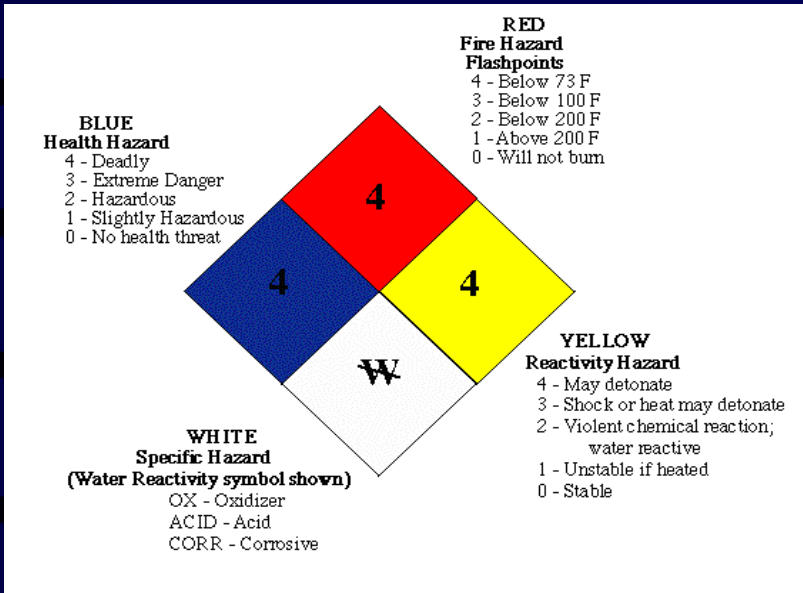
RED
Fire Hazard
Flashpoints
4 - Below 73 F
3 - Below 100 F
2 - Below 200 F
1 - Above 200 F
0 - Will not burn

BLUE
Health Hazard
4 - Deadly
3 - Extreme Danger
2 - Hazardous
1 - Slightly Hazardous
0 - No health threat

4

4

4

W

YELLOW
Reactivity Hazard
4 - May detonate
3 - Shock or heat may detonate
2 - Violent chemical reaction; water reactive
1 - Unstable if heated
0 - Stable

WHITE
Specific Hazard
(Water Reactivity symbol shown)
OX - Oxidizer
ACID - Acid
CORR - Corrosive